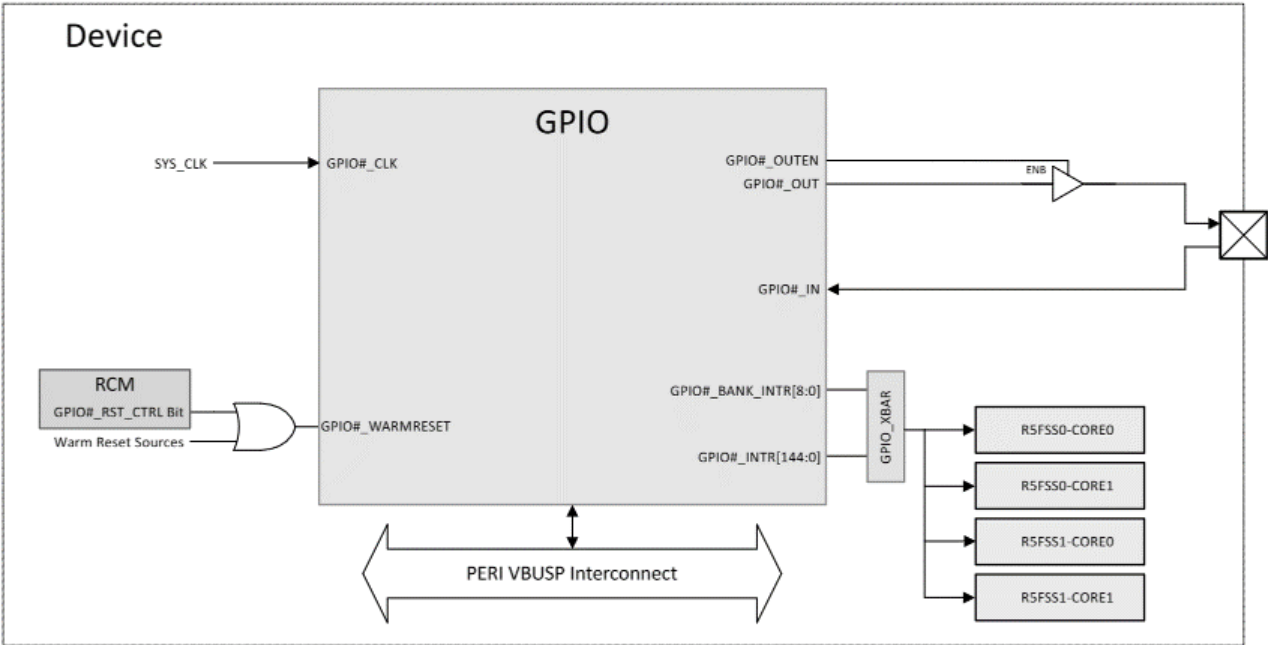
Device

GPIO

SYS_CLK

GPIO#_CLK

GPIO#_OUTEN

GPIO#_OUT

ENB

GPIO#_IN

RCM

GPIO#_RST_CTRL Bit

Warm Reset Sources

GPIO#_WARMRESET

GPIO#_BANK_INTR[8:0]

GPIO#_INTR[144:0]

GPIO_XBAR

R5FSS0-CORE0

R5FSS0-CORE1

R5FSS1-CORE0

R5FSS1-CORE1

PERI VBUSP Interconnect